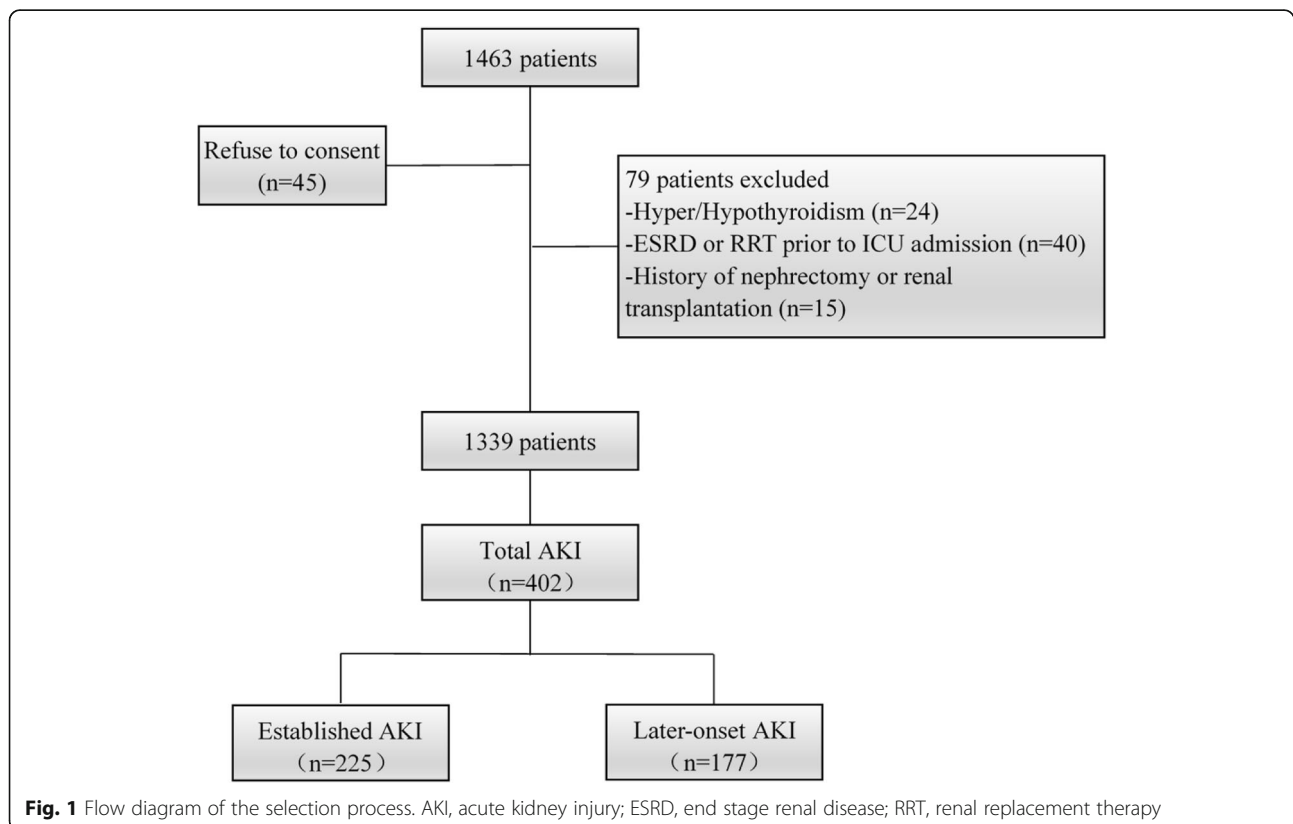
1463 patients

Refuse to consent
(n=45)

79 patients excluded
-Hyper/Hypothyroidism (n=24)
-ESRD or RRT prior to ICU admission (n=40)
-History of nephrectomy or renal transplantation (n=15)

1339 patients

Total AKI
（n=402）

Established AKI
（n=225）

Later-onset AKI
（n=177）

**Fig. 1** Flow diagram of the selection process. AKI, acute kidney injury; ESRD, end stage renal disease; RRT, renal replacement therapy